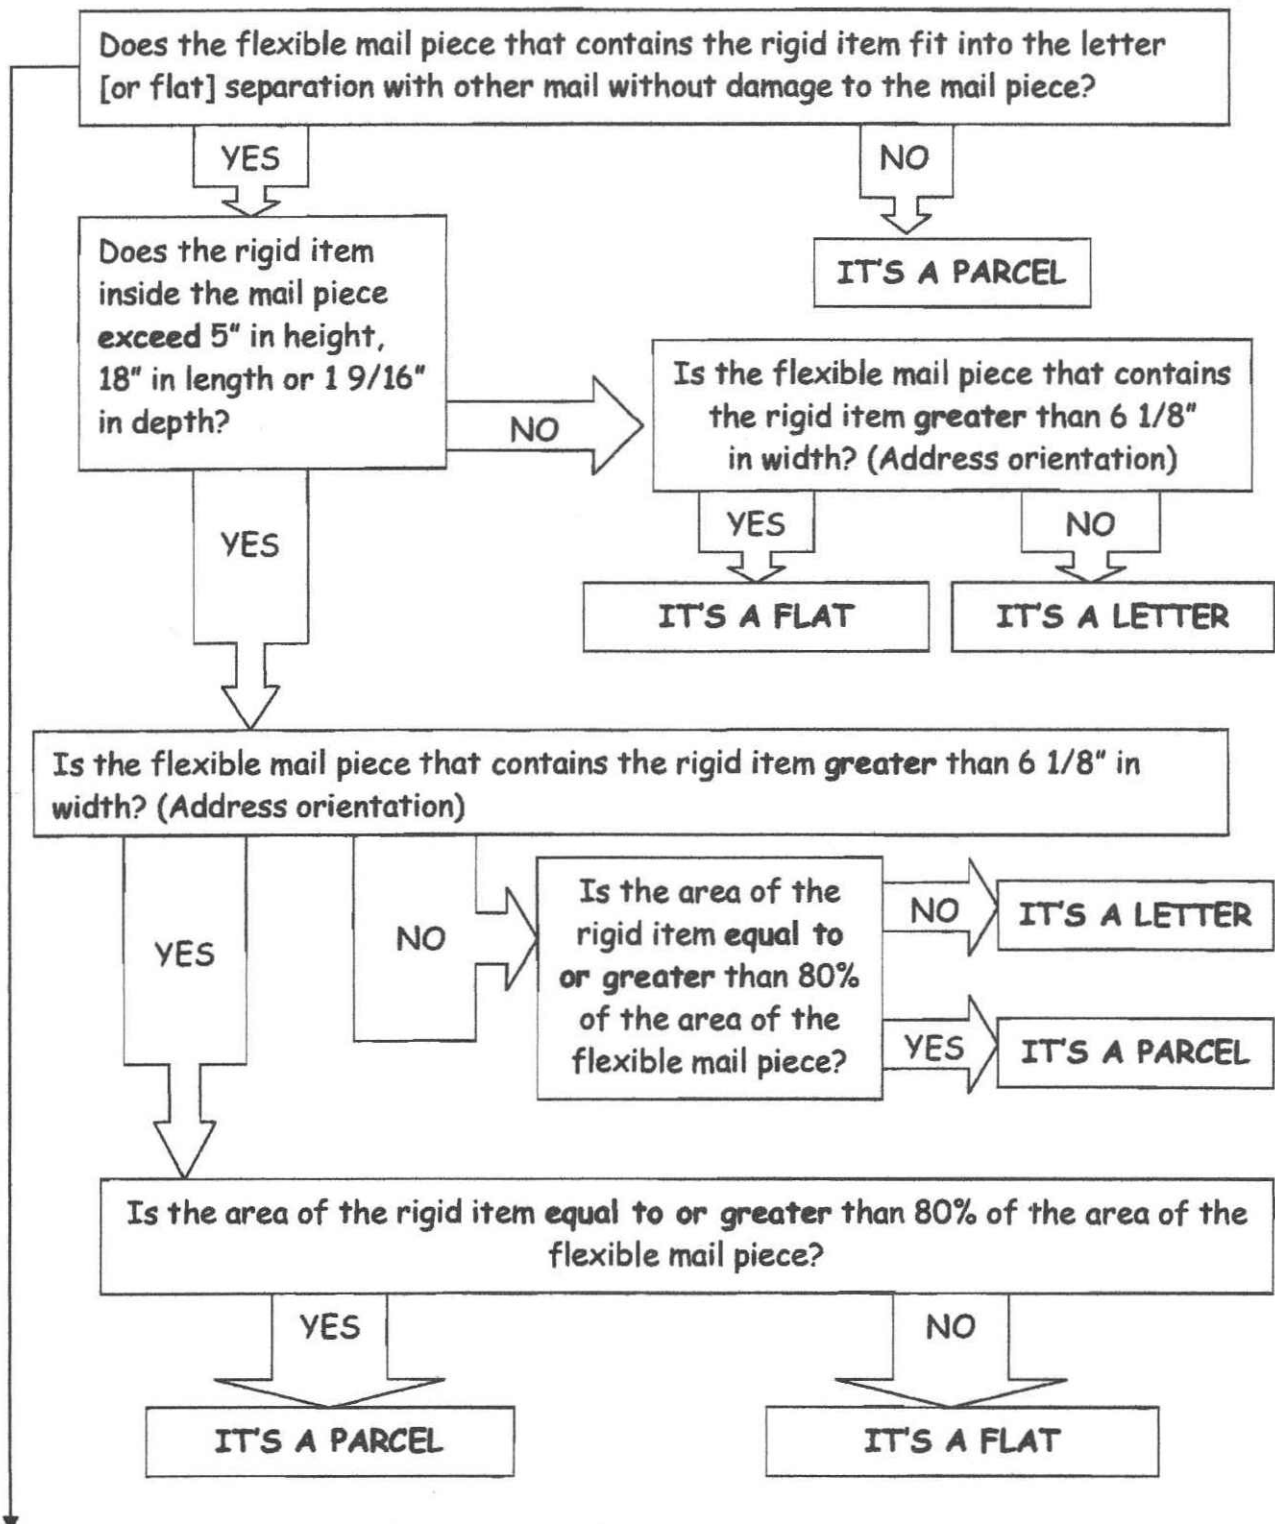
Does the flexible mail piece that contains the rigid item fit into the letter [or flat] separation with other mail without damage to the mail piece?

YES

NO

IT'S A PARCEL

Does the rigid item inside the mail piece exceed 5" in height, 18" in length or 1 9/16" in depth?

NO

Is the flexible mail piece that contains the rigid item greater than 6 1/8" in width? (Address orientation)

YES

NO

IT'S A FLAT

IT'S A LETTER

YES

Is the flexible mail piece that contains the rigid item greater than 6 1/8" in width? (Address orientation)

YES

NO

Is the area of the rigid item equal to or greater than 80% of the area of the flexible mail piece?

NO

IT'S A LETTER

YES

IT'S A PARCEL

Is the area of the rigid item equal to or greater than 80% of the area of the flexible mail piece?

YES

NO

IT'S A PARCEL

IT'S A FLAT